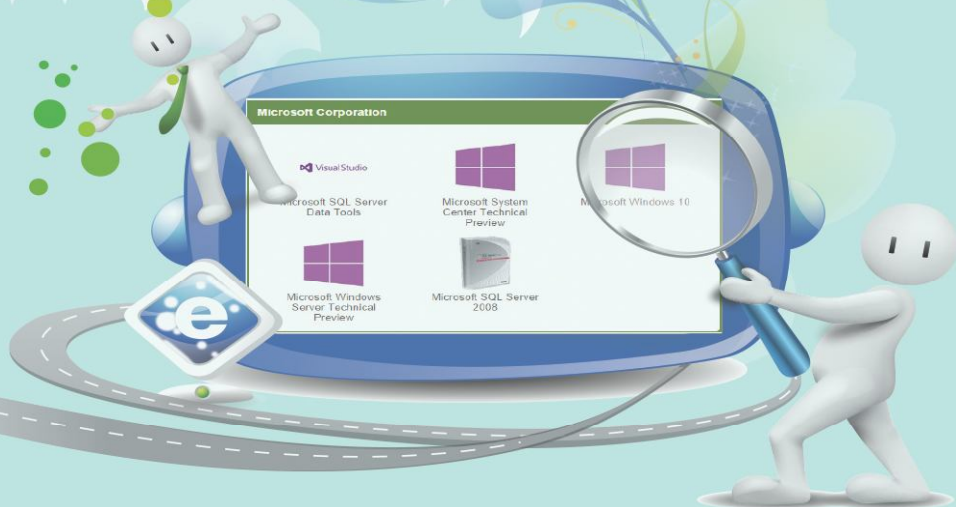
Microsoft Corporation

Visual Studio

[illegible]icrosoft SQL Server Data Tools

Microsoft System Center Technical Preview

M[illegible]osoft Windows 10

Microsoft Windows Server Technical Preview

Microsoft SQL Server 2008

e